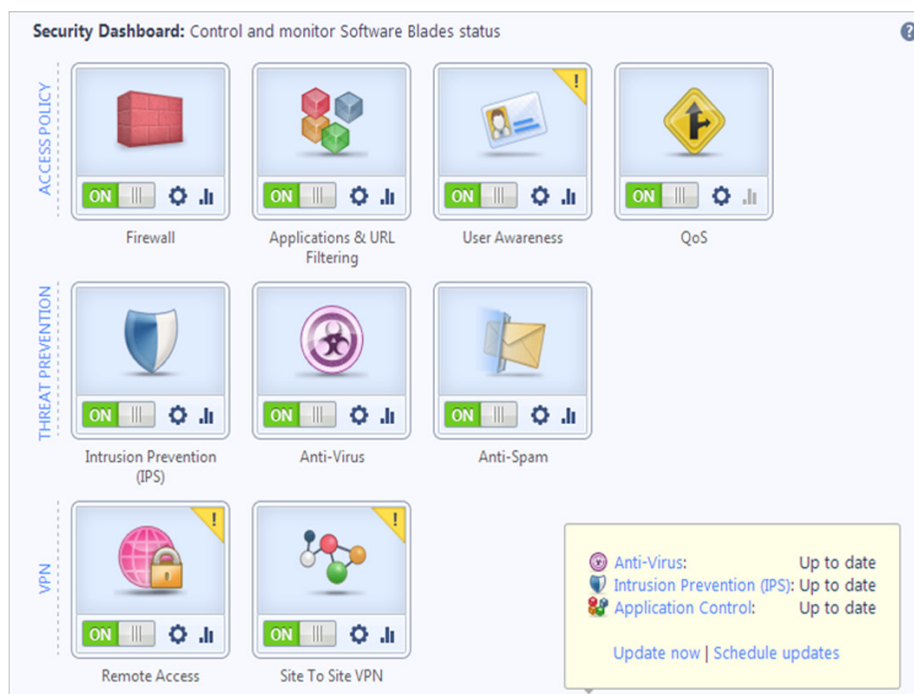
Security Dashboard: Control and monitor Software Blades status

?

ACCESS POLICY

ON

Firewall

ON

Applications & URL Filtering

!

ON

User Awareness

ON

QoS

THREAT PREVENTION

ON

Intrusion Prevention (IPS)

ON

Anti-Virus

ON

Anti-Spam

VPN

!

ON

Remote Access

!

ON

Site To Site VPN

Anti-Virus: Up to date
Intrusion Prevention (IPS): Up to date
Application Control: Up to date

Update now | Schedule updates